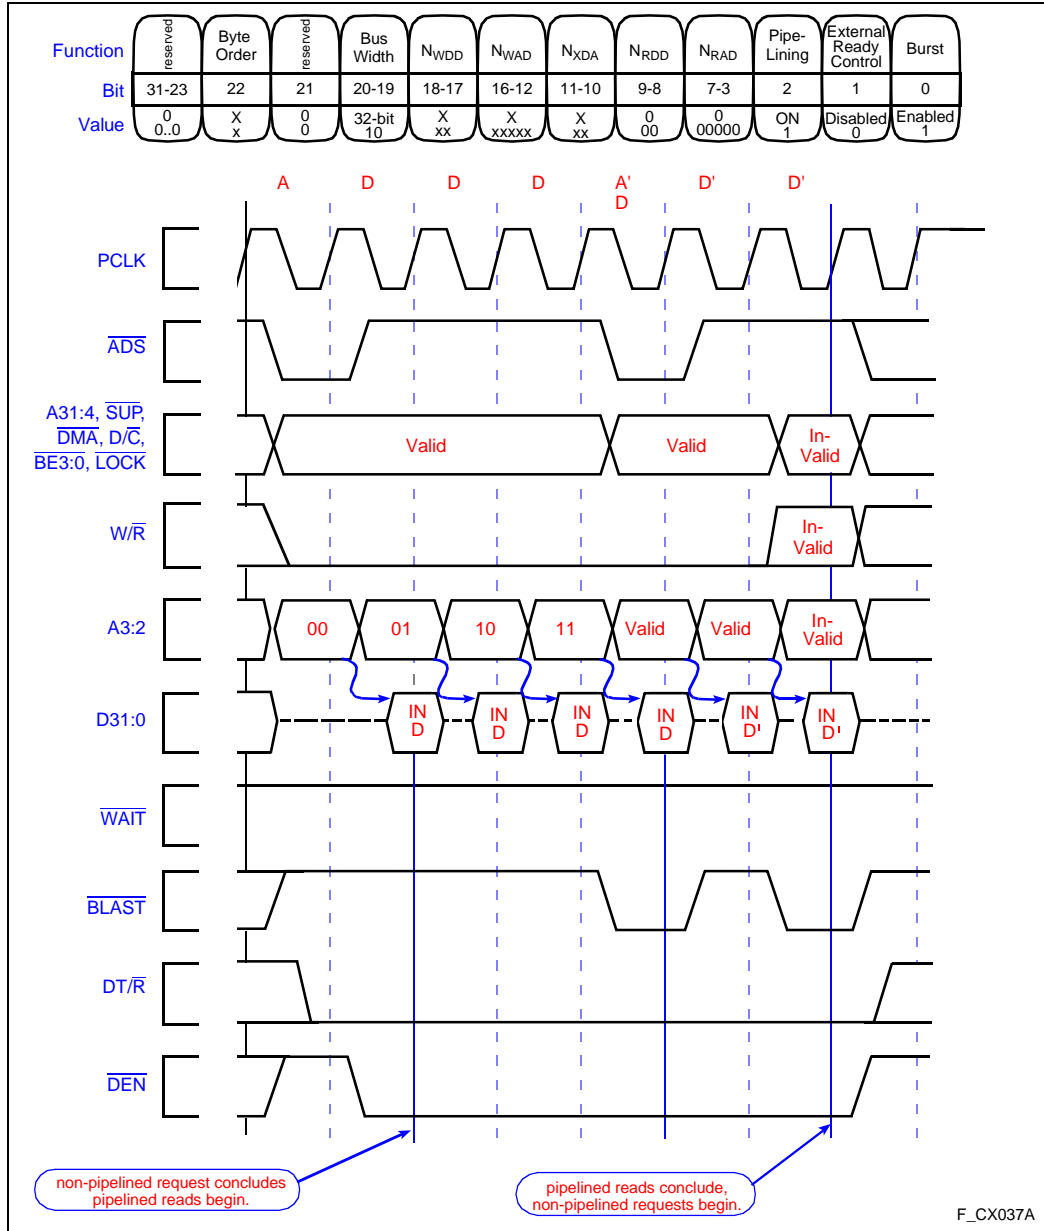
| Function | reserved | Byte Order | reserved | Bus Width | $N_{WDD}$ | $N_{WAD}$ | $N_{XDA}$ | $N_{RDD}$ | $N_{RAD}$ | Pipe-Lining | External Ready Control | Burst |
|---|---|---|---|---|---|---|---|---|---|---|---|---|
| Bit | 31-23 | 22 | 21 | 20-19 | 18-17 | 16-12 | 11-10 | 9-8 | 7-3 | 2 | 1 | 0 |
| Value | 0 0..0 | X x | 0 0 | 32-bit 10 | X xx | X xxxxx | X xx | 0 00 | 0 00000 | ON 1 | Disabled 0 | Enabled 1 |

A D D D A' D D' D'

PCLK

$\overline{ADS}$

A31:4, $\overline{SUP}$, $\overline{DMA}$, D/$\overline{C}$, $\overline{BE3:0}$, $\overline{LOCK}$

Valid Valid In-Valid

W/$\overline{R}$

In-Valid

A3:2

00 01 10 11 Valid Valid In-Valid

D31:0

IN D IN D IN D IN D IN D' IN D'

$\overline{WAIT}$

$\overline{BLAST}$

DT/$\overline{R}$

$\overline{DEN}$

non-pipelined request concludes pipelined reads begin.

pipelined reads conclude, non-pipelined requests begin.

F_CX037A